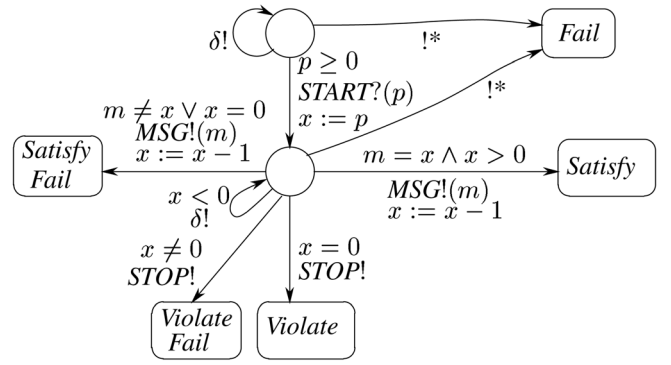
$\delta!$

Fail

$!*$

$p \geq 0$

$START?(p)$

$x := p$

$!*$

$m \neq x \vee x = 0$

$MSG!(m)$

$x := x - 1$

Satisfy Fail

$m = x \wedge x > 0$

Satisfy

$MSG!(m)$

$x := x - 1$

$x < 0$

$\delta!$

$x \neq 0$

$STOP!$

$x = 0$

$STOP!$

Violate Fail

Violate